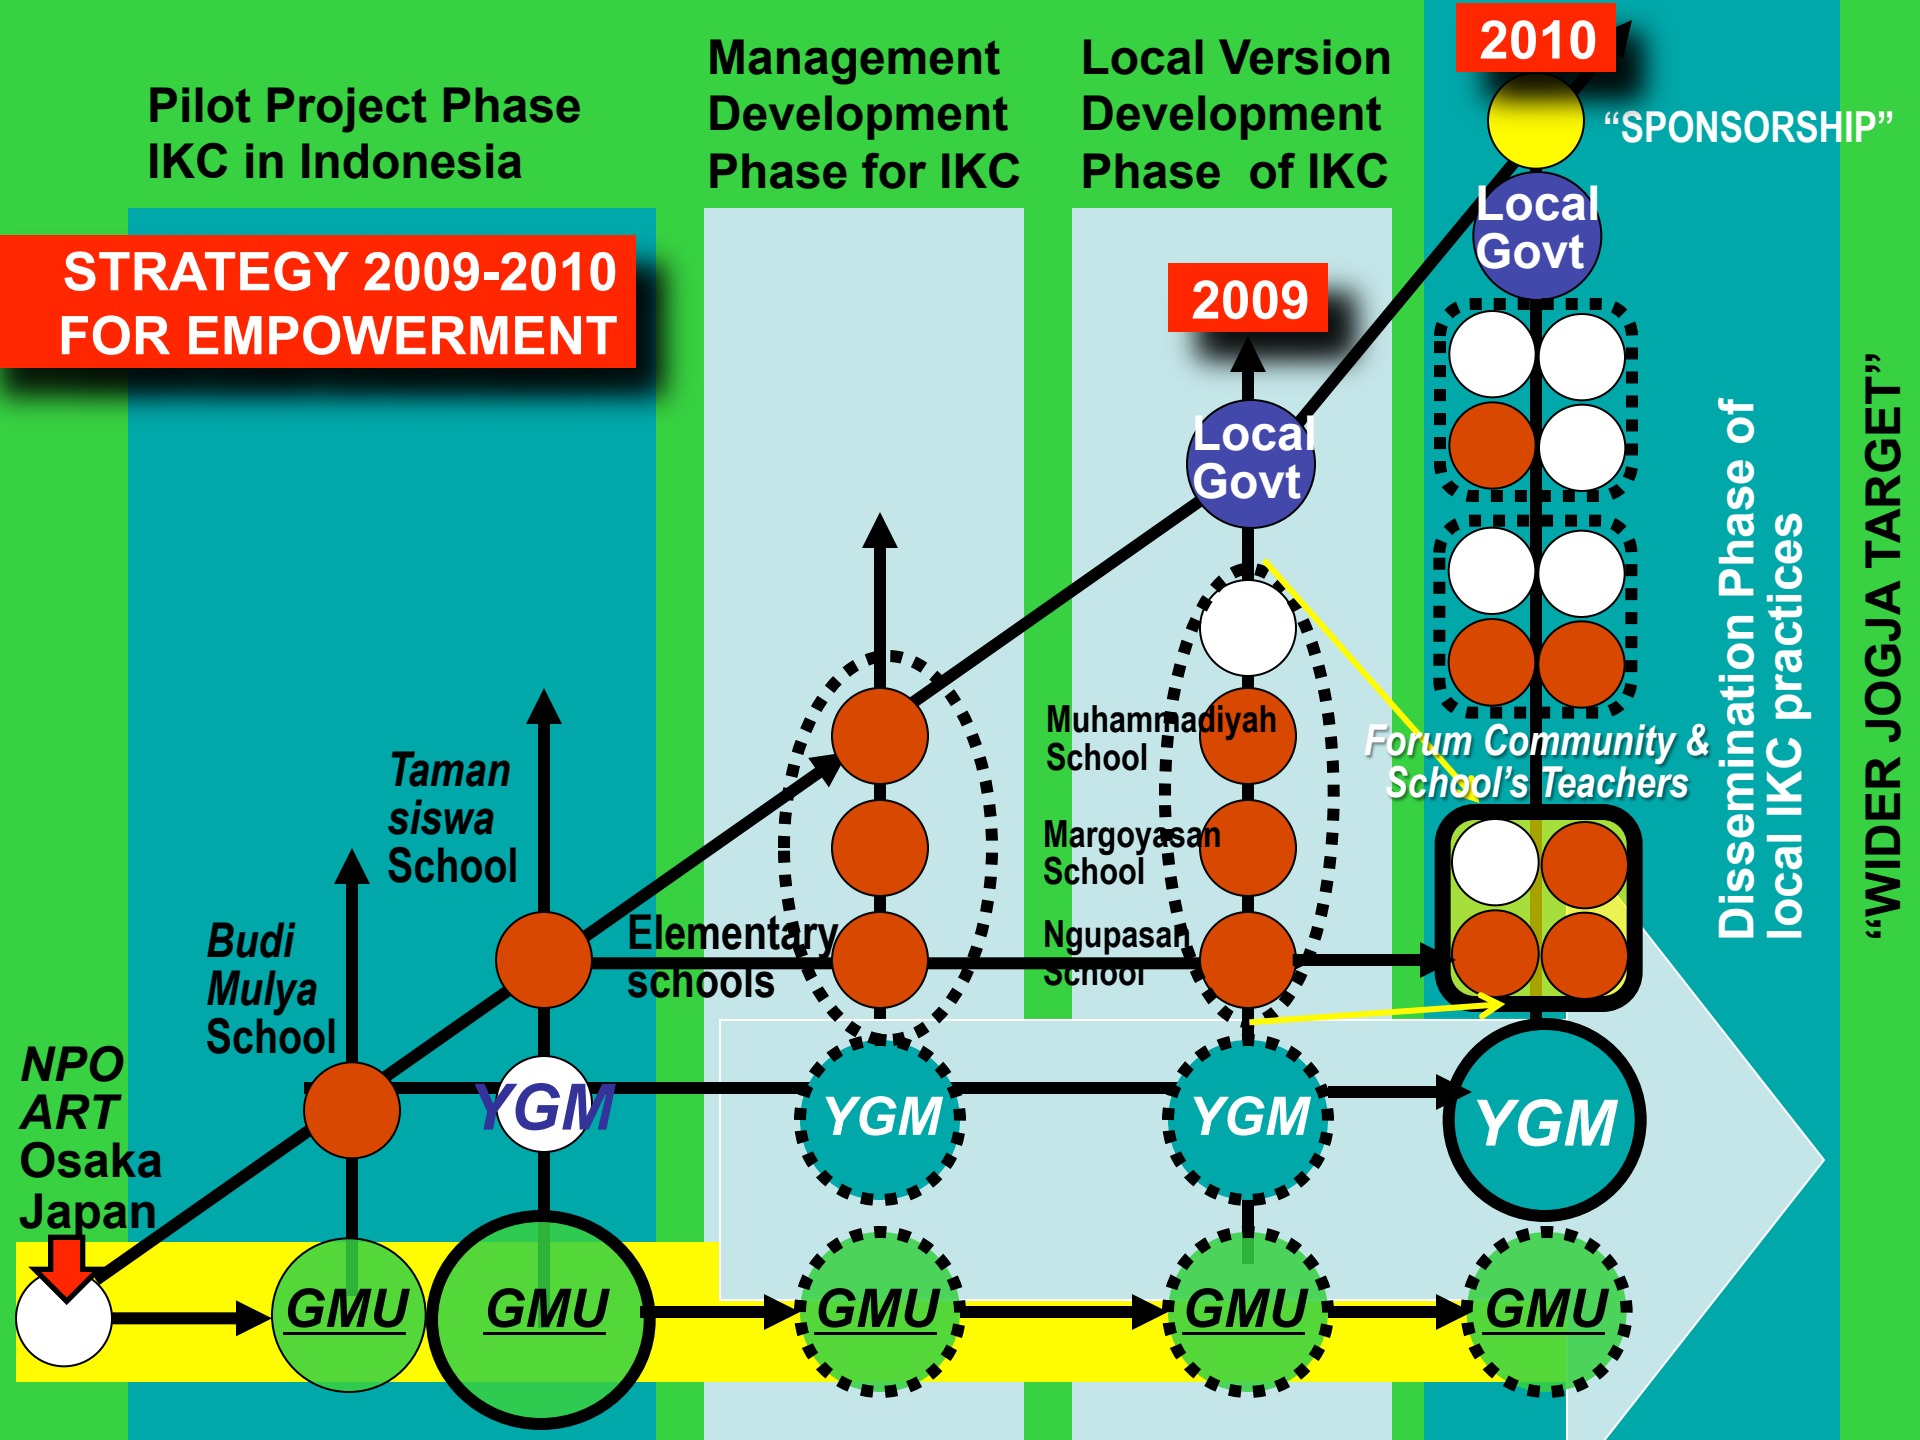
Pilot Project Phase IKC in Indonesia

Management Development Phase for IKC

Local Version Development Phase of IKC

2010

"SPONSORSHIP"

STRATEGY 2009-2010 FOR EMPOWERMENT

Local Govt

2009

Local Govt

Dissemination Phase of local IKC practices

"WIDER JOGJA TARGET"

Taman siswa School

Budi Mulya School

Elementary schools

Muhammadiyah School

Margoyasan School

Ngupasan School

Forum Community & School's Teachers

NPO ART Osaka Japan

YGM

YGM

YGM

YGM

GMU

GMU

GMU

GMU

GMU